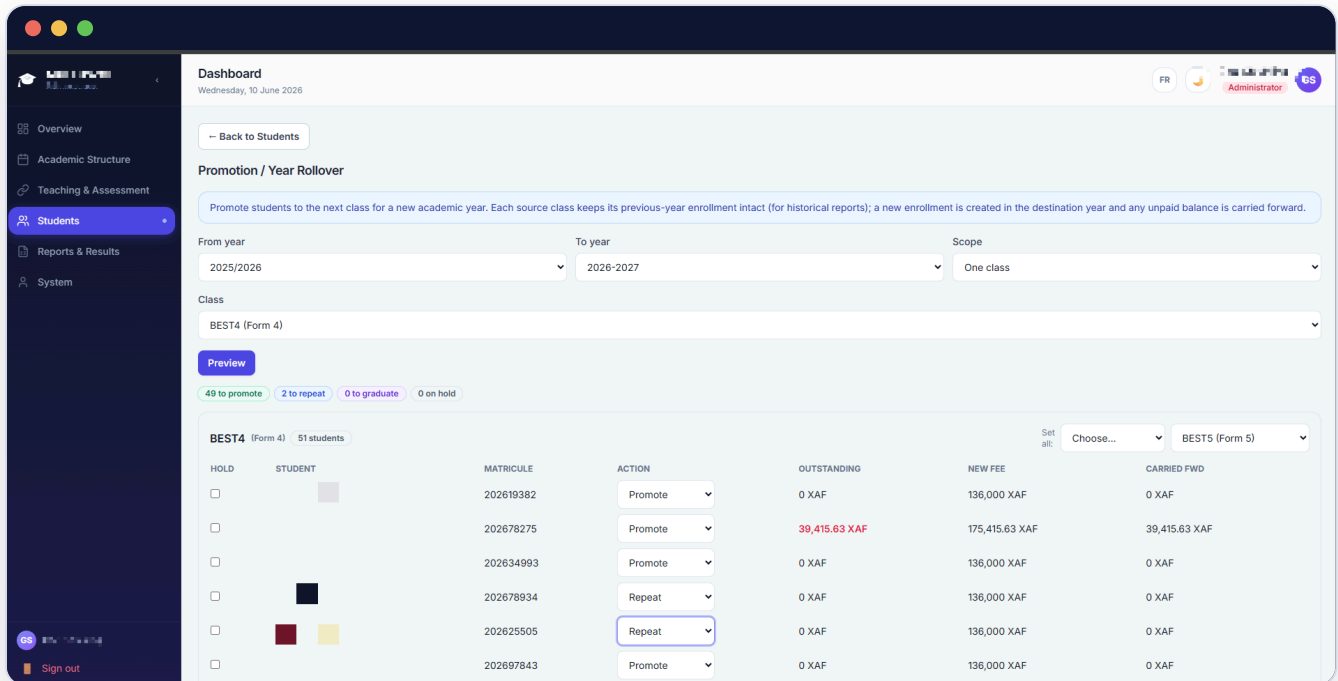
Overview
Academic Structure
Teaching & Assessment
Students
Reports & Results
System

GS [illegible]
Sign out

Dashboard
Wednesday, 10 June 2026

FR
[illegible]
Administrator
GS

← Back to Students

Promotion / Year Rollover

Promote students to the next class for a new academic year. Each source class keeps its previous-year enrollment intact (for historical reports); a new enrollment is created in the destination year and any unpaid balance is carried forward.

From year
2025/2026

To year
2026-2027

Scope
One class

Class
BEST4 (Form 4)

Preview

49 to promote 2 to repeat 0 to graduate 0 on hold

BEST4 (Form 4) 51 students

Set all: Choose... BEST5 (Form 5)

| HOLD | STUDENT | MATRICULE | ACTION | OUTSTANDING | NEW FEE | CARRIED FWD |
|---|---|---|---|---|---|---|
| ☐ | | 202619382 | Promote | 0 XAF | 136,000 XAF | 0 XAF |
| ☐ | | 202678275 | Promote | 39,415.63 XAF | 175,415.63 XAF | 39,415.63 XAF |
| ☐ | | 202634993 | Promote | 0 XAF | 136,000 XAF | 0 XAF |
| ☐ | | 202678934 | Repeat | 0 XAF | 136,000 XAF | 0 XAF |
| ☐ | | 202625505 | Repeat | 0 XAF | 136,000 XAF | 0 XAF |
| ☐ | | 202697843 | Promote | 0 XAF | 136,000 XAF | 0 XAF |